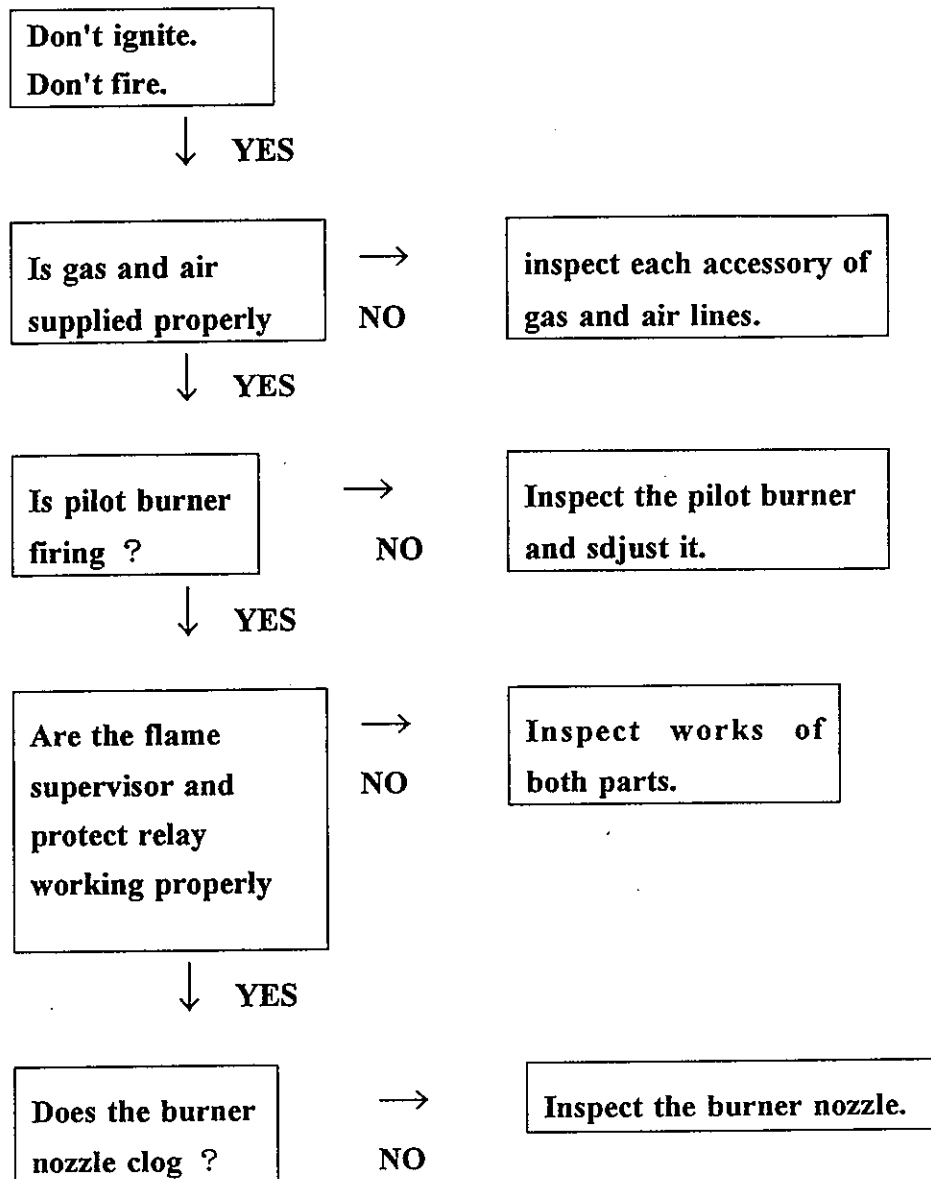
Don't ignite.
Don't fire.

↓ YES

Is gas and air supplied properly

→ NO

inspect each accessory of gas and air lines.

↓ YES

Is pilot burner firing ?

→ NO

Inspect the pilot burner and sdjust it.

↓ YES

Are the flame supervisor and protect relay working properly

→ NO

Inspect works of both parts.

↓ YES

Does the burner nozzle clog ?

→ NO

Inspect the burner nozzle.